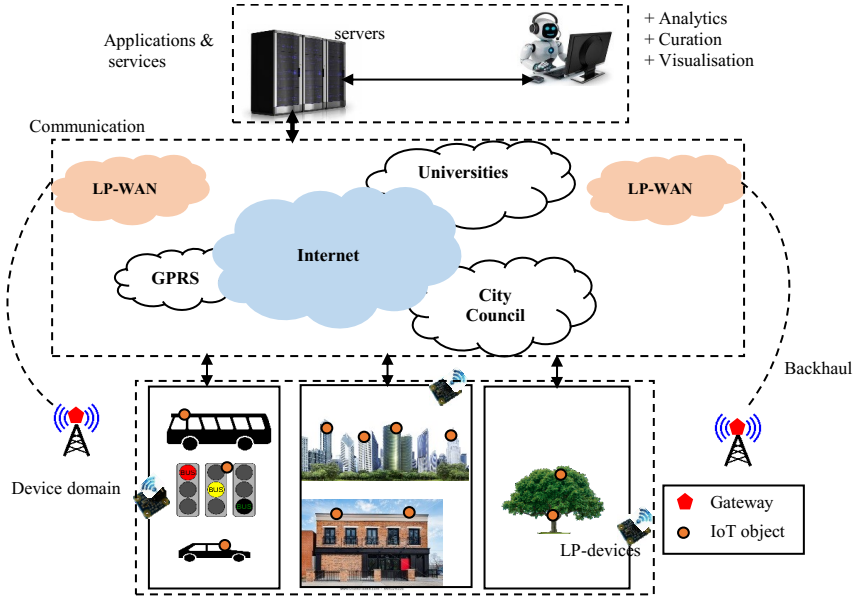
Applications & services

servers

+ Analytics
+ Curation
+ Visualisation

Communication

LP-WAN

Universities

LP-WAN

Internet

GPRS

City Council

Backhaul

Device domain

BUS

BUS

BUS

LP-devices

Gateway

IoT object